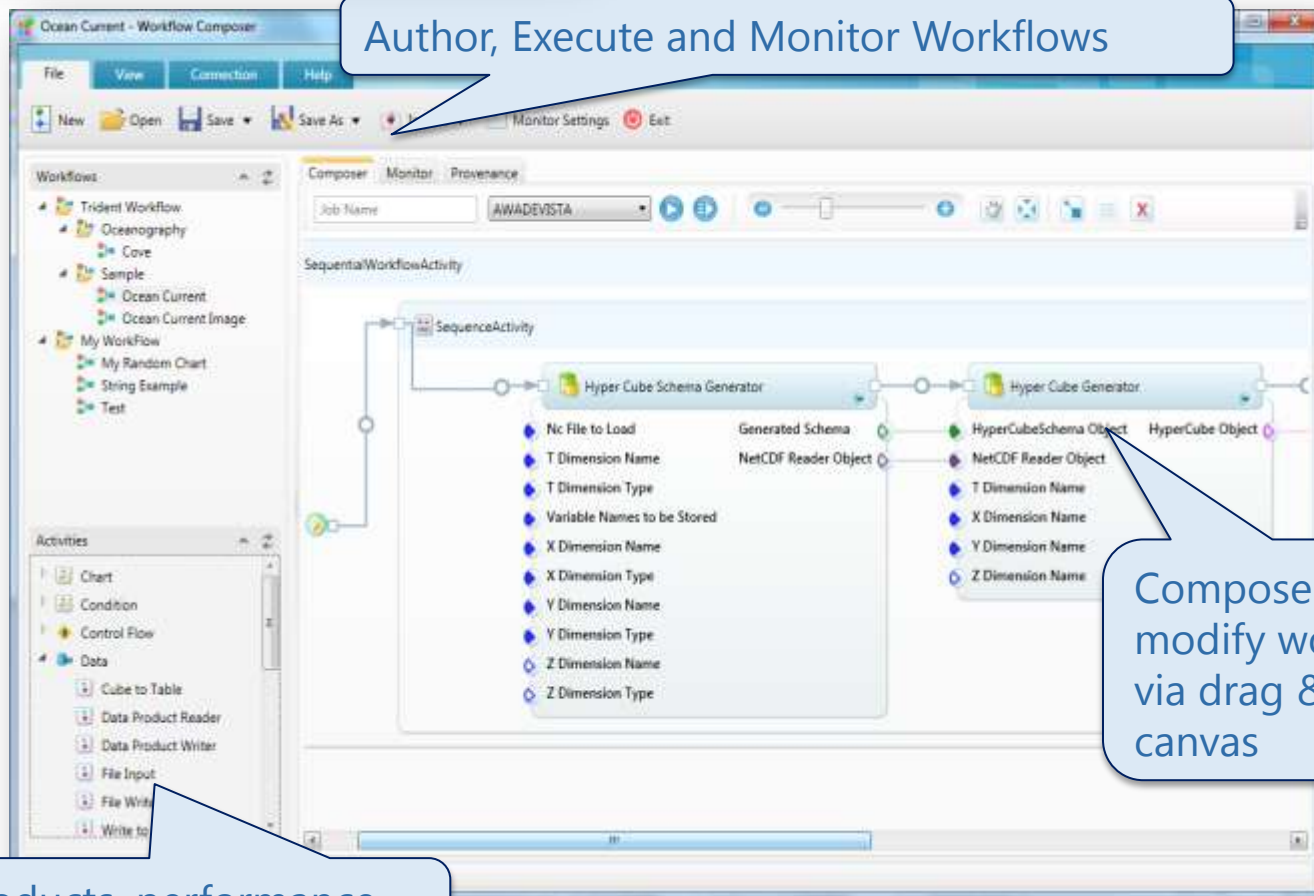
Ocean Current - Workflow Composer

Author, Execute and Monitor Workflows

File View Connection Help

New Open Save Save As Monitor Settings Exit

Workflows

Trident Workflow
Oceanography
Cove
Sample
Ocean Current
Ocean Current Image
My WorkFlow
My Random Chart
String Example
Test

Activities

Chart
Condition
Control Flow
Data
Cube to Table
Data Product Reader
Data Product Writer
File Input
File Writ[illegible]
Write to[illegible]

Composer Monitor Provenance

Job Name AWADEVISTA

SequentialWorkflowActivity

SequenceActivity

Hyper Cube Schema Generator

Nc File to Load
T Dimension Name
T Dimension Type
Variable Names to be Stored
X Dimension Name
X Dimension Type
Y Dimension Name
Y Dimension Type
Z Dimension Name
Z Dimension Type

Generated Schema
NetCDF Reader Object

Hyper Cube Generator

HyperCubeSchema Object
NetCDF Reader Object
T Dimension Name
X Dimension Name
Y Dimension Name
Z Dimension Name

HyperCube Object

Compose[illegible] modify w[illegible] via drag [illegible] canvas

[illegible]oducts, performance